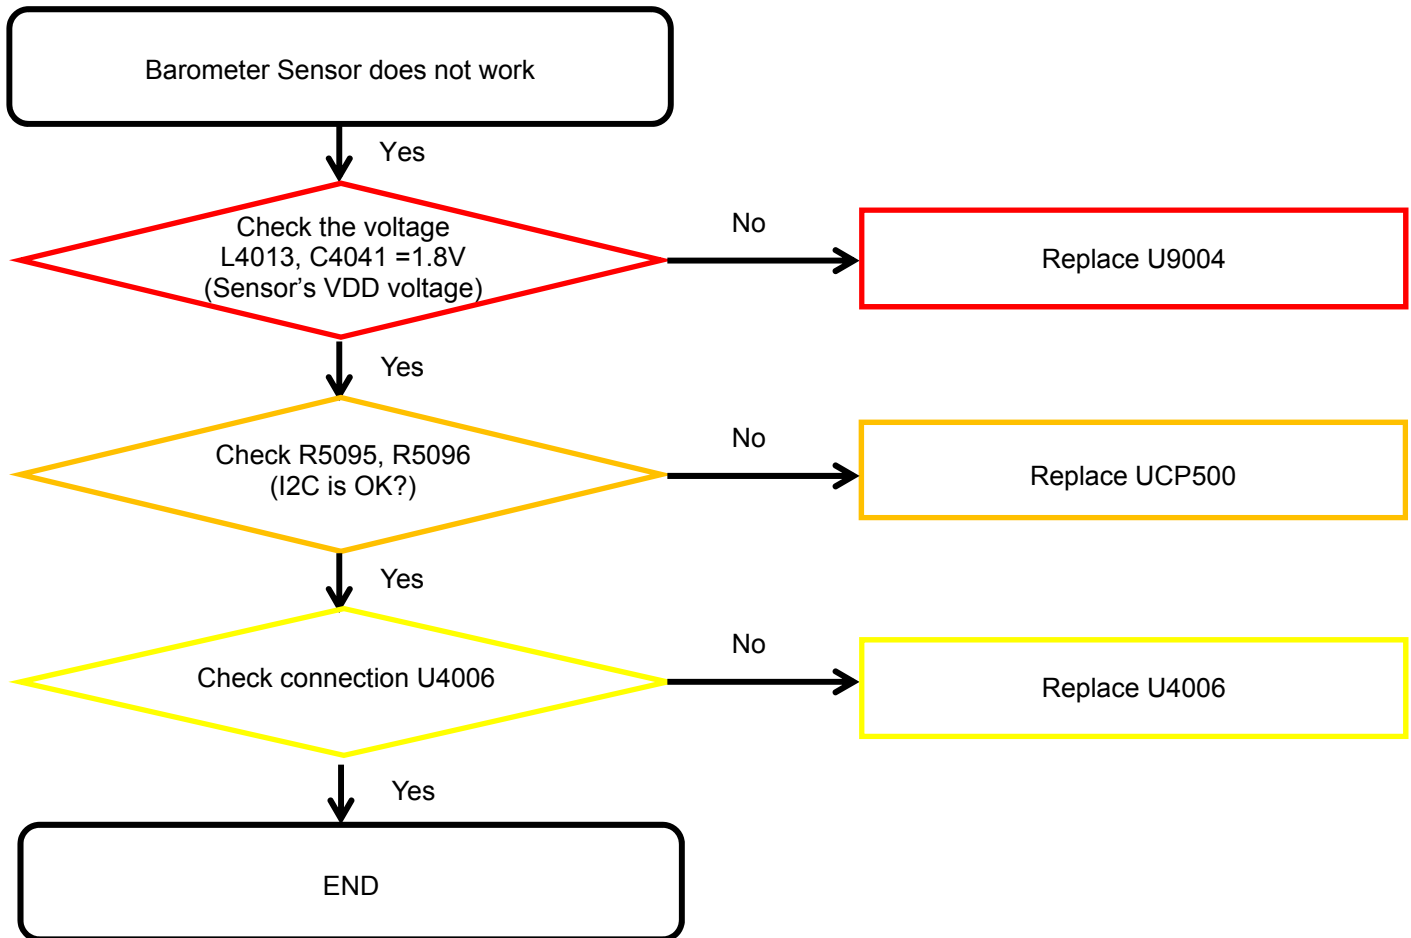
Barometer Sensor does not work

Yes

Check the voltage
L4013, C4041 =1.8V
(Sensor’s VDD voltage)

No

Replace U9004

Yes

Check R5095, R5096
(I2C is OK?)

No

Replace UCP500

Yes

Check connection U4006

No

Replace U4006

Yes

END